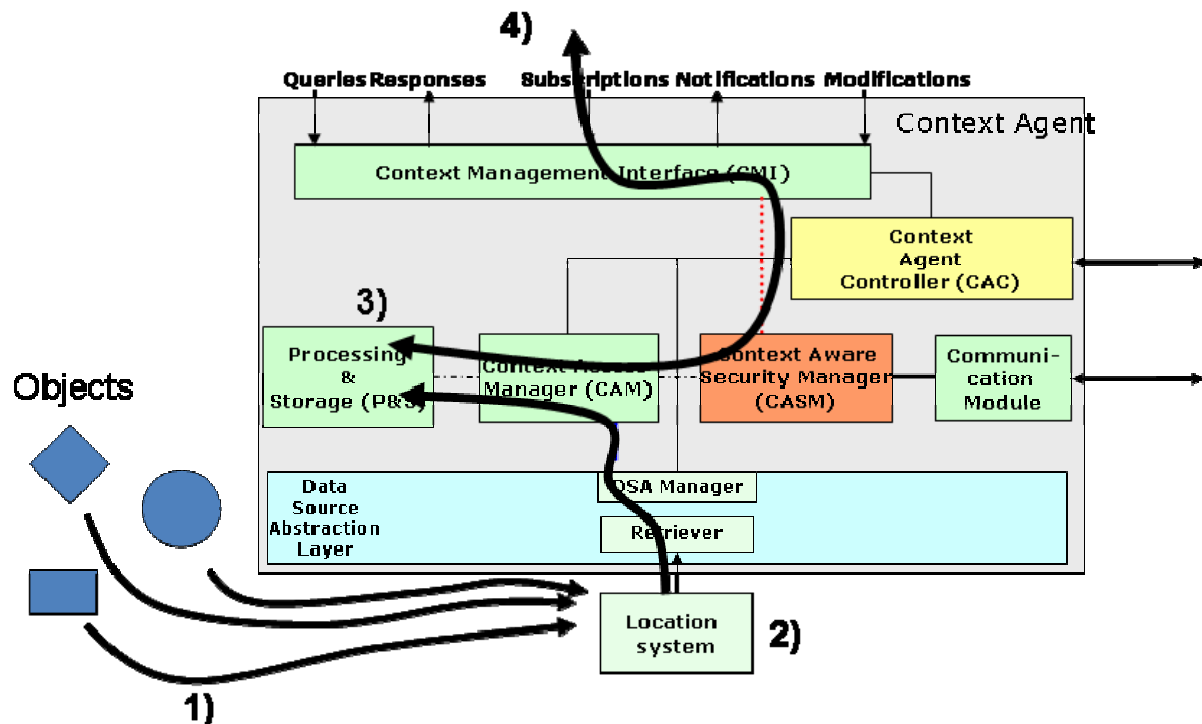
4)

Queries Responses Subscriptions Notifications Modifications

Context Agent

Context Management Interface (CMI)

Context Agent Controller (CAC)

3)

Processing & Storage (P&S)

Context Access Manager (CAM)

Context Aware Security Manager (CASM)

Communication Module

Objects

Data Source Abstraction Layer

DSA Manager

Retriever

Location system

2)

1)